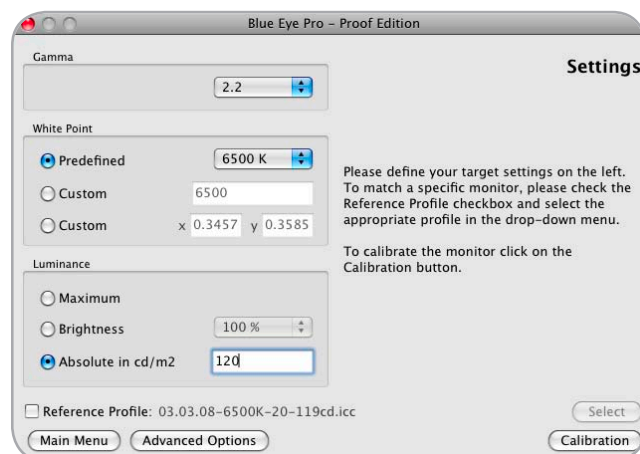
Blue Eye Pro - Proof Edition

Gamma

2.2

Settings

White Point

Predefined

6500 K

Custom

6500

Custom

x 0.3457 y 0.3585

Please define your target settings on the left. To match a specific monitor, please check the Reference Profile checkbox and select the appropriate profile in the drop-down menu.

To calibrate the monitor click on the Calibration button.

Luminance

Maximum

Brightness

100 %

Absolute in cd/m2

120

Reference Profile: 03.03.08-6500K-20-119cd.icc

Select

Main Menu

Advanced Options

Calibration